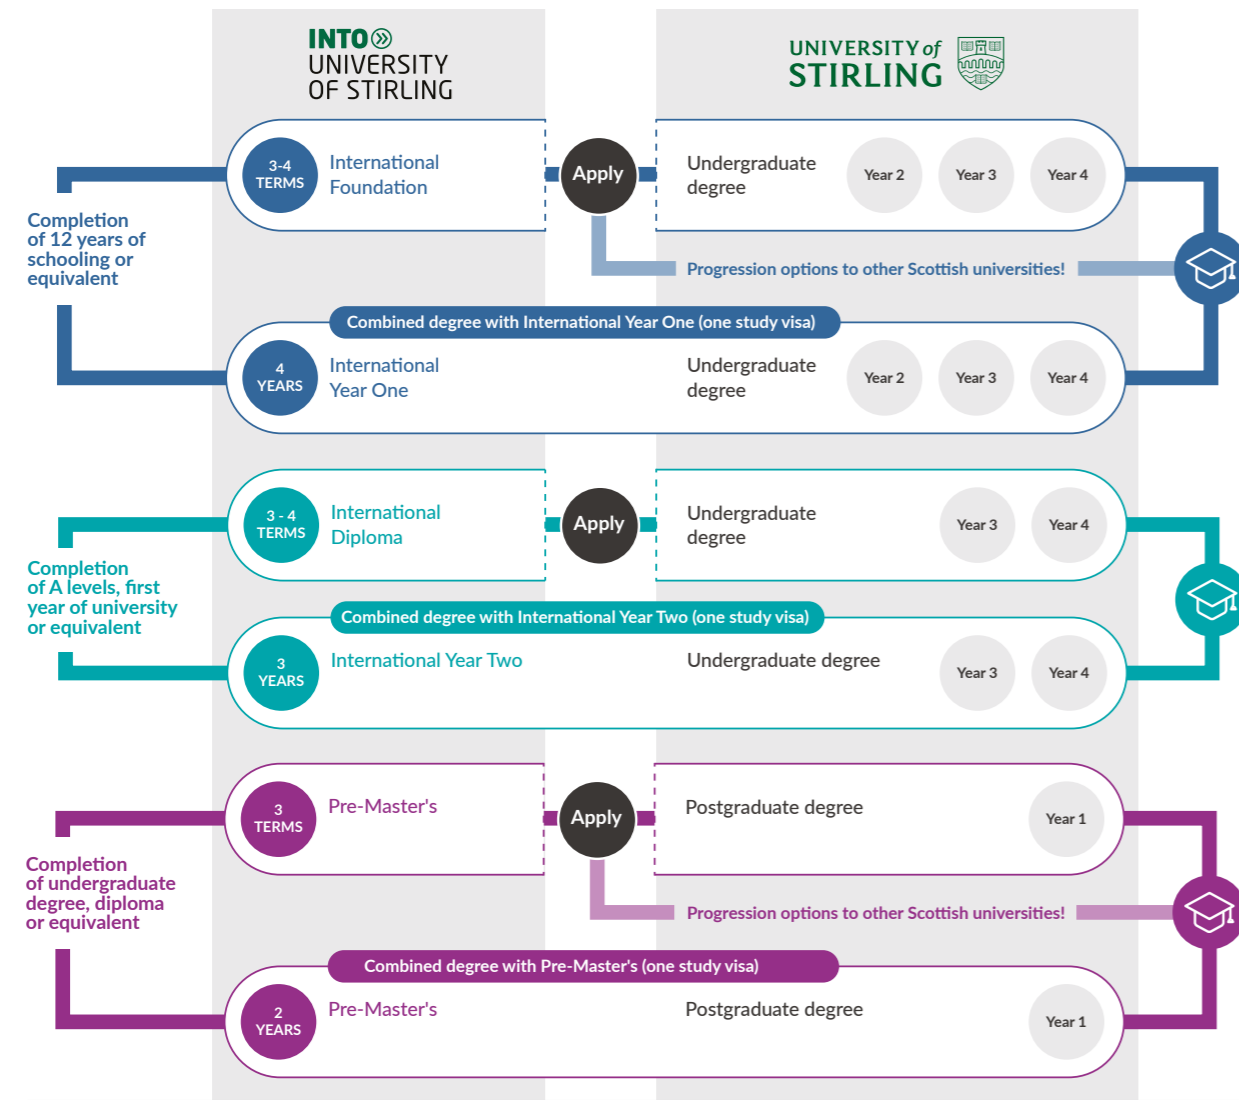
INTO
UNIVERSITY
OF STIRLING

UNIVERSITY of
STIRLING

Completion of 12 years of schooling or equivalent

3-4
TERMS
International Foundation

Apply

Undergraduate degree
Year 2
Year 3
Year 4

Progression options to other Scottish universities!

Combined degree with International Year One (one study visa)

4
YEARS
International Year One

Undergraduate degree
Year 2
Year 3
Year 4

Completion of A levels, first year of university or equivalent

3 - 4
TERMS
International Diploma

Apply

Undergraduate degree
Year 3
Year 4

Combined degree with International Year Two (one study visa)

3
YEARS
International Year Two

Undergraduate degree
Year 3
Year 4

Completion of undergraduate degree, diploma or equivalent

3
TERMS
Pre-Master's

Apply

Postgraduate degree
Year 1

Progression options to other Scottish universities!

Combined degree with Pre-Master's (one study visa)

2
YEARS
Pre-Master's

Postgraduate degree
Year 1